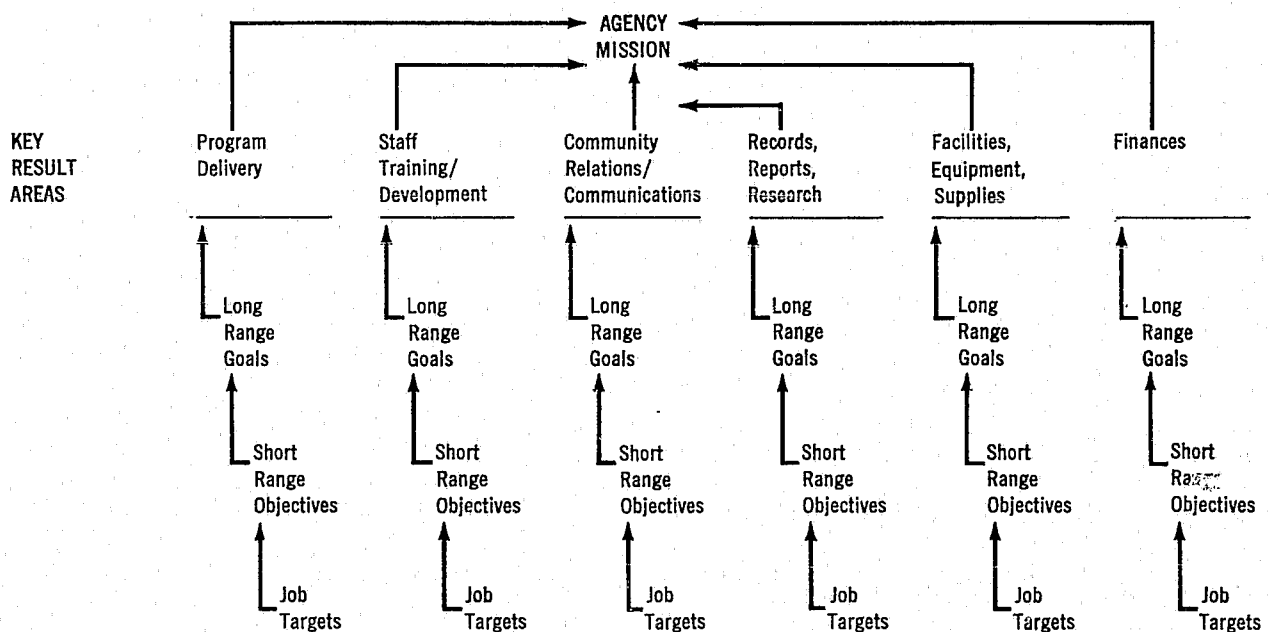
AGENCY MISSION

KEY RESULT AREAS

Program Delivery

Long Range Goals

Short Range Objectives

Job Targets

Staff Training/ Development

Long Range Goals

Short Range Objectives

Job Targets

Community Relations/ Communications

Long Range Goals

Short Range Objectives

Job Targets

Records, Reports, Research

Long Range Goals

Short Range Objectives

Job Targets

Facilities, Equipment, Supplies

Long Range Goals

Short Range Objectives

Job Targets

Finances

Long Range Goals

Short Range Objectives

Job Targets